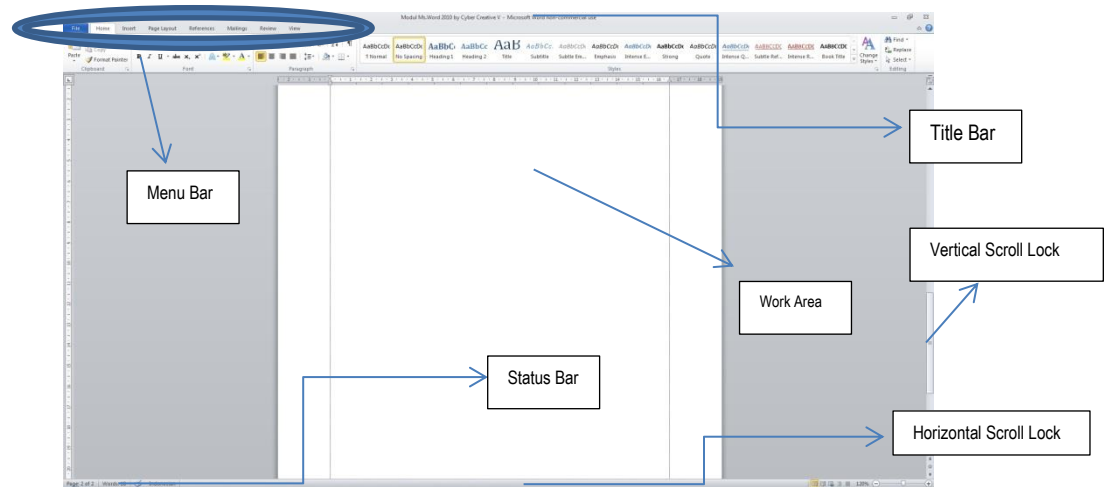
File Home Insert Page Layout References Mailings Review View

Modul Ms.Word 2010 by Cyber Creative V - Microsoft Word non-commercial use

Paste
Format Painter
Clipboard
Font
Paragraph

AaBbCcDc ¶ Normal
AaBbCcDc No Spacing
AaBbC Heading 1
AaBbCc Heading 2
AaB Title
AaBbCc. Subtitle
AaBbCcDc Subtle Em...
AaBbCcDc Emphasis
AaBbCcDc Intense E...
AaBbCcDc Strong
AaBbCcDc Quote
AaBbCcDc Intense Q...
AABBCCDC Subtle Ref...
AABBCCDC Intense R...
AABBCCDC Book Title
Styles
Change Styles
Find
Replace
Select
Editing

Title Bar

Menu Bar

Vertical Scroll Lock

Work Area

Status Bar

Horizontal Scroll Lock

Page: 1 of 2 Words: 0 Indonesian

120%